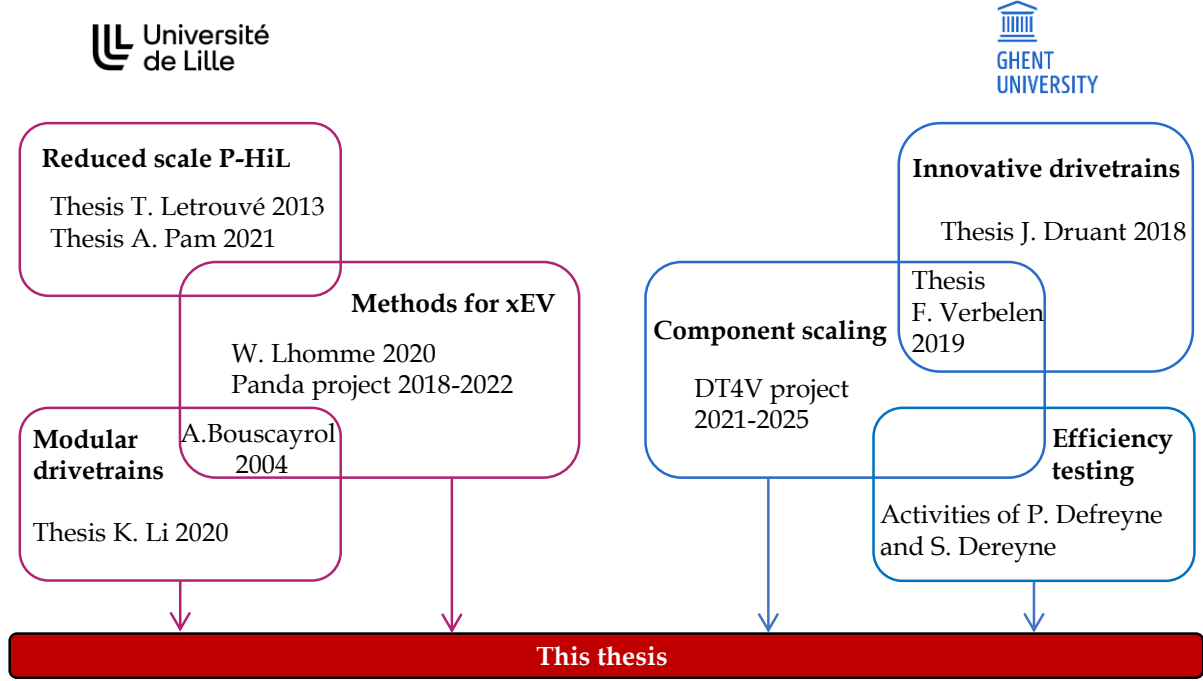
Université de Lille

GHENT UNIVERSITY

Reduced scale P-HiL

Thesis T. Letrouvé 2013
Thesis A. Pam 2021

Methods for xEV

W. Lhomme 2020
Panda project 2018-2022

A.Bouscayrol 2004

Modular drivetrains

Thesis K. Li 2020

Innovative drivetrains

Thesis J. Druant 2018

Thesis F. Verbelen 2019

Component scaling

DT4V project 2021-2025

Efficiency testing

Activities of P. Defreyne and S. Dereyne

This thesis